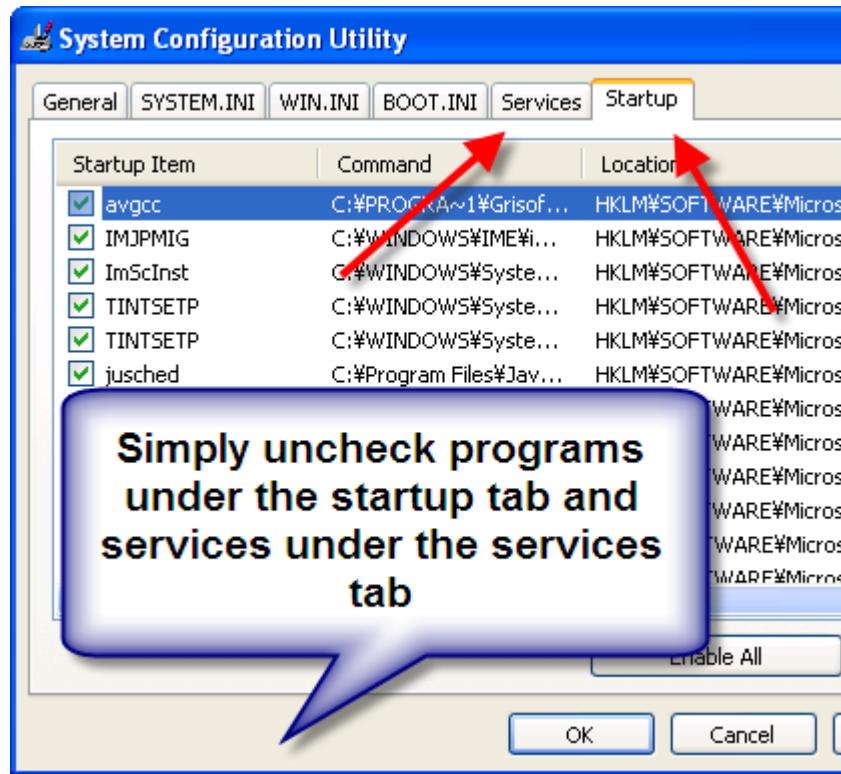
System Configuration Utility

General | SYSTEM.INI | WIN.INI | BOOT.INI | Services | Startup

| Startup Item | Command | Location |
|---|---|---|
| avgcc | C:¥PROGRA~1¥Grisof... | HKLM¥SOFTWARE¥Micros |
| IMJPMIG | C:¥WINDOWS¥IME¥i... | HKLM¥SOFTWARE¥Micros |
| ImScInst | C:¥WINDOWS¥Syste... | HKLM¥SOFTWARE¥Micros |
| TINTSETP | C:¥WINDOWS¥Syste... | HKLM¥SOFTWARE¥Micros |
| TINTSETP | C:¥WINDOWS¥Syste... | HKLM¥SOFTWARE¥Micros |
| jusched | C:¥Program Files¥Jav... | HKLM¥SOFTWARE¥Micros |
| | | TWARE¥Micros |
| | | TWARE¥Micros |
| | | TWARE¥Micros |
| | | TWARE¥Micros |
| | | TWARE¥Micros |
| | | TWARE¥Micros |

Simply uncheck programs under the startup tab and services under the services tab

Enable All

OK Cancel